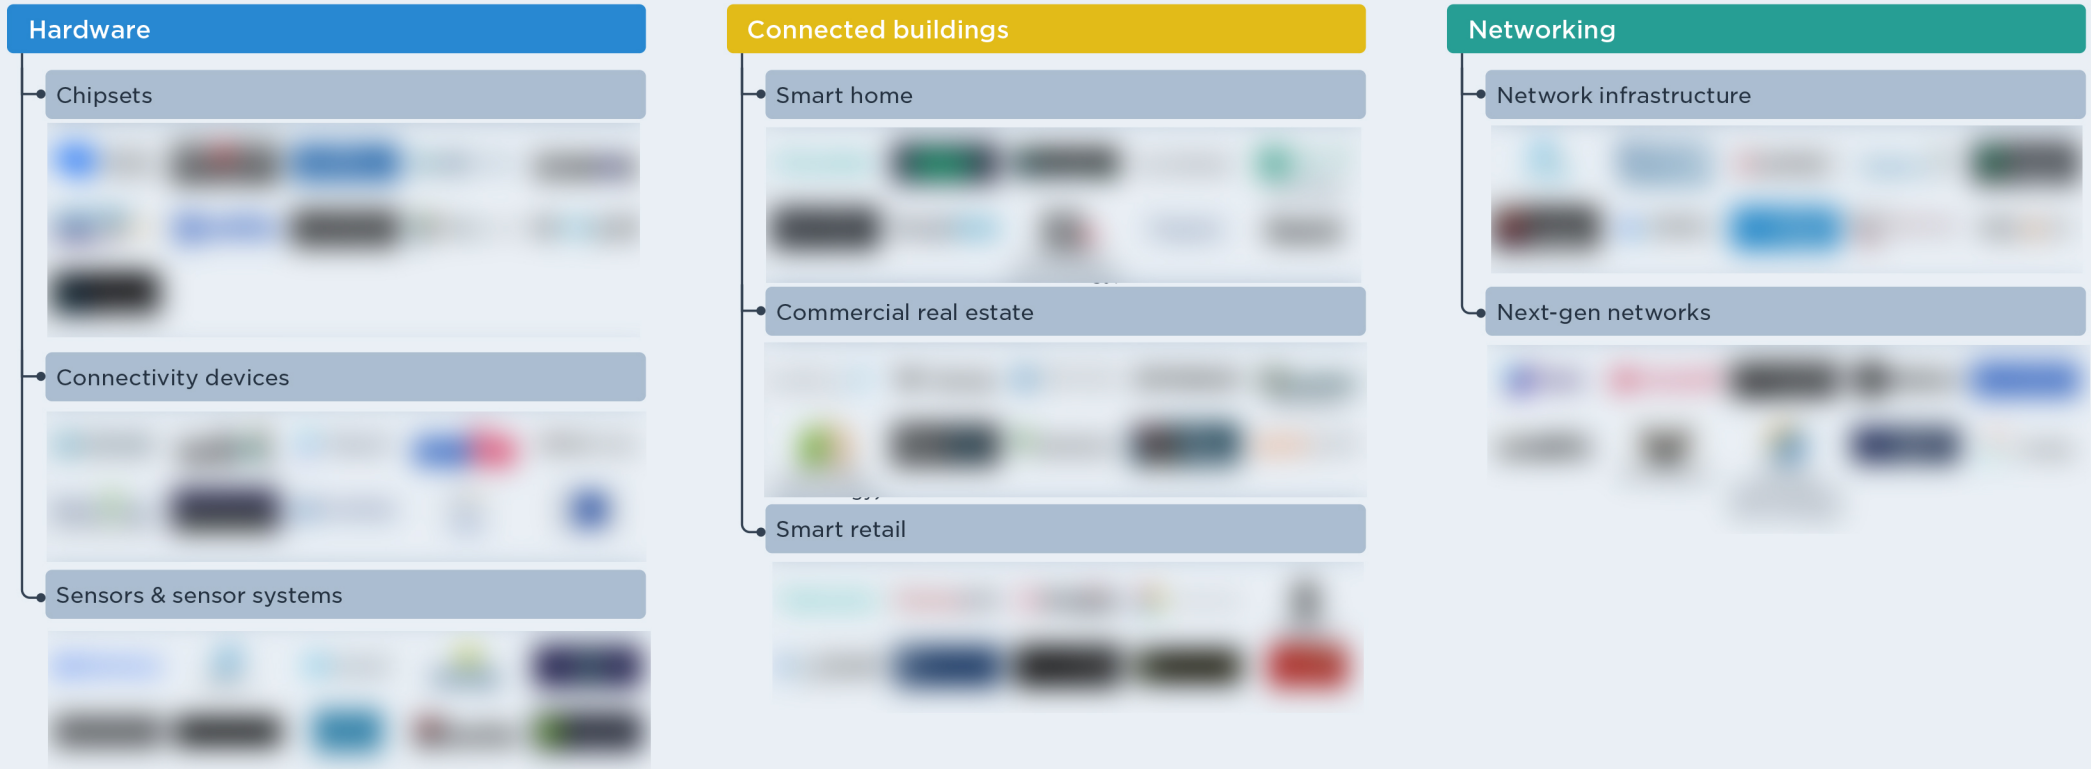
Hardware

Chipsets

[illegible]

Connectivity devices

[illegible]

Sensors & sensor systems

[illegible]

Connected buildings

Smart home

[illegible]

Commercial real estate

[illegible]

Smart retail

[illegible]

Networking

Network infrastructure

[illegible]

Next-gen networks

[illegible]